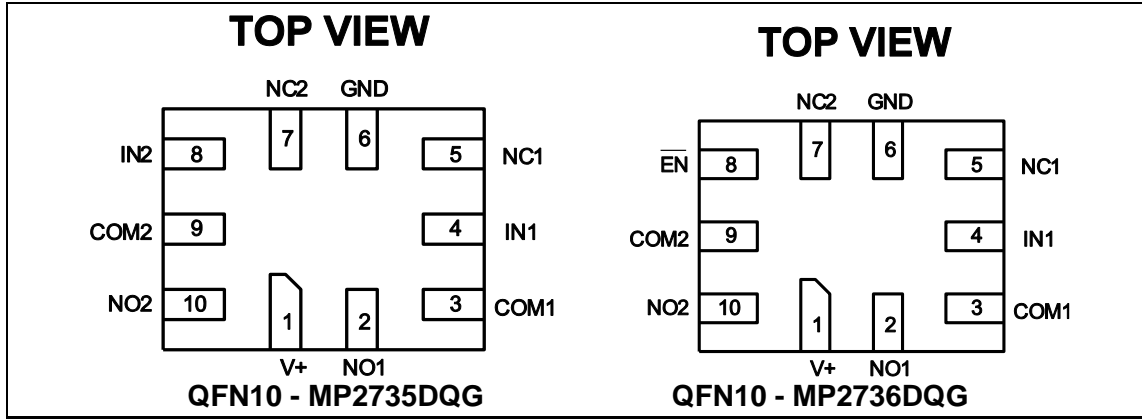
TOP VIEW

NC2 GND

IN2 8 7 6 5 NC1

COM2 9 4 IN1

NO2 10 1 2 3 COM1

V+ NO1

QFN10 - MP2735DQG

TOP VIEW

NC2 GND

$\overline{EN}$ 8 7 6 5 NC1

COM2 9 4 IN1

NO2 10 1 2 3 COM1

V+ NO1

QFN10 - MP2736DQG